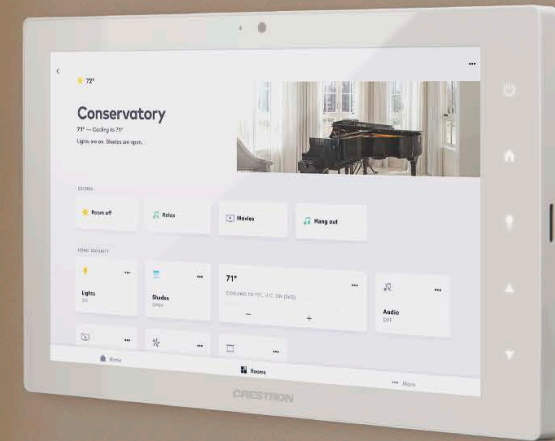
72°

Conservatory

71° — Cooling to 71°

Lights are on. Shades are open.

SCENES

Room off

Relax

Movies

Hang out

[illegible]

Lights
On

Shades
Open

71°

Cooling to 71°, A.C. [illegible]

—

+

Audio
Off

Home

Rooms

More

CRESTRON